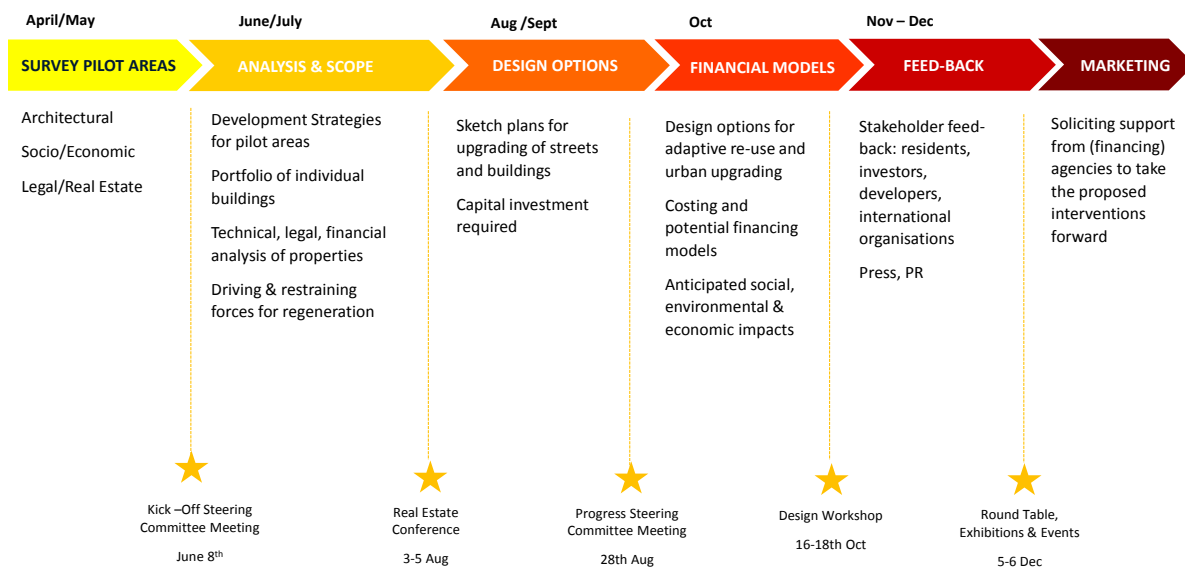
April/May

June/July

Aug /Sept

Oct

Nov – Dec

SURVEY PILOT AREAS

ANALYSIS & SCOPE

DESIGN OPTIONS

FINANCIAL MODELS

FEED-BACK

MARKETING

Architectural

Socio/Economic

Legal/Real Estate

Development Strategies for pilot areas

Portfolio of individual buildings

Technical, legal, financial analysis of properties

Driving & restraining forces for regeneration

Sketch plans for upgrading of streets and buildings

Capital investment required

Design options for adaptive re-use and urban upgrading

Costing and potential financing models

Anticipated social, environmental & economic impacts

Stakeholder feed-back: residents, investors, developers, international organisations

Press, PR

Soliciting support from (financing) agencies to take the proposed interventions forward

Kick –Off Steering Committee Meeting

June 8$^{th}$

Real Estate Conference

3-5 Aug

Progress Steering Committee Meeting

28th Aug

Design Workshop

16-18th Oct

Round Table, Exhibitions & Events

5-6 Dec